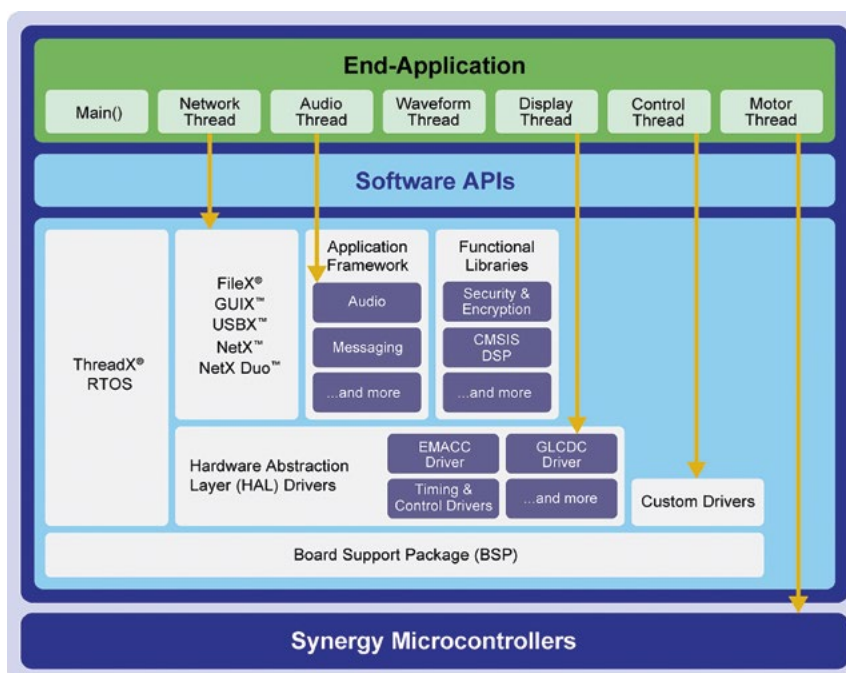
End-Application

Main()

Network Thread

Audio Thread

Waveform Thread

Display Thread

Control Thread

Motor Thread

Software APIs

ThreadX® RTOS

FileX®
GUIX™
USBX™
NetX™
NetX Duo™

Application Framework

Audio

Messaging

...and more

Functional Libraries

Security & Encryption

CMSIS DSP

...and more

Hardware Abstraction Layer (HAL) Drivers

EMACC Driver

GLCDC Driver

Timing & Control Drivers

...and more

Custom Drivers

Board Support Package (BSP)

Synergy Microcontrollers